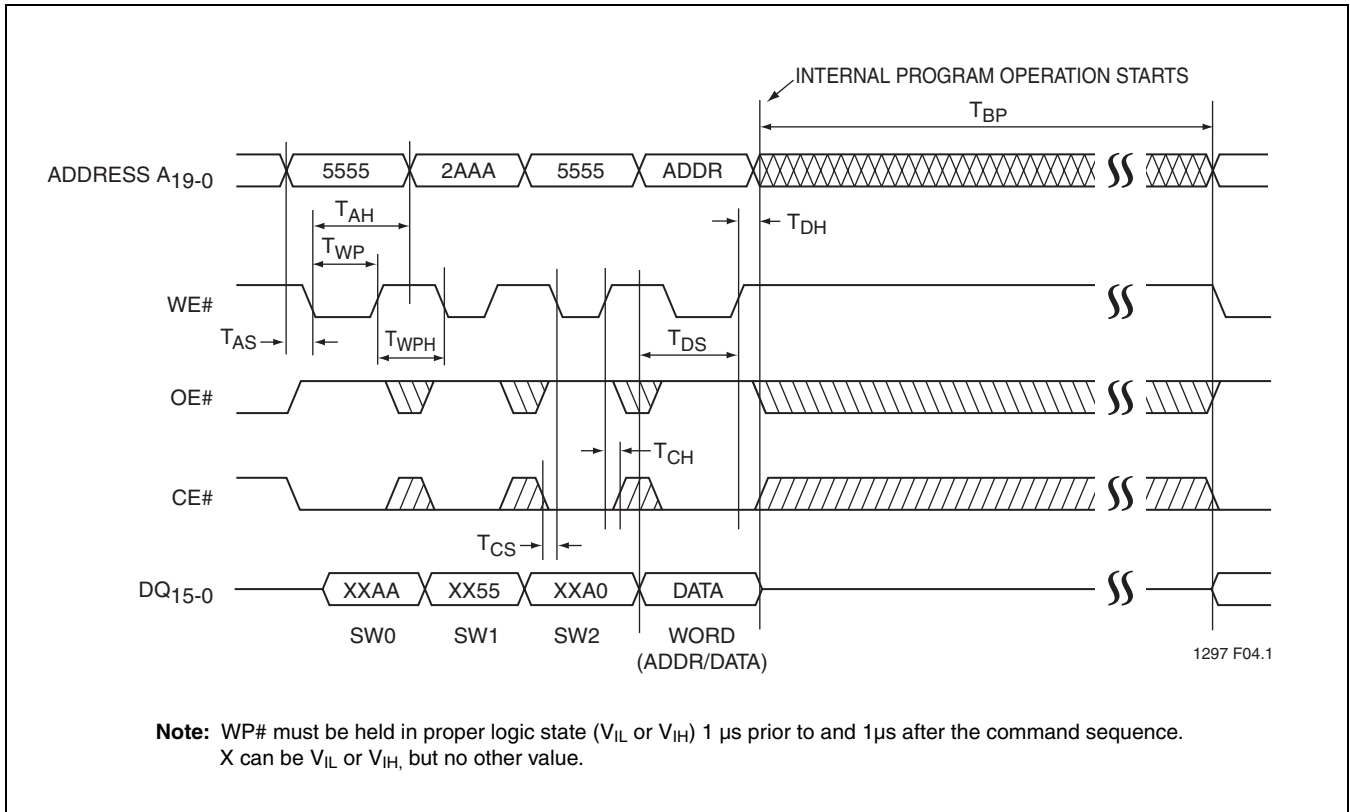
INTERNAL PROGRAM OPERATION STARTS

$T_{BP}$

ADDRESS $A_{19-0}$

5555 2AAA 5555 ADDR

$T_{AH}$

$T_{DH}$

$T_{WP}$

WE#

$T_{AS}$

$T_{WPH}$

$T_{DS}$

OE#

$T_{CH}$

CE#

$T_{CS}$

$DQ_{15-0}$

XXAA XX55 XXA0 DATA

SW0 SW1 SW2 WORD (ADDR/DATA)

1297 F04.1

**Note:** WP# must be held in proper logic state ($V_{IL}$ or $V_{IH}$) 1 µs prior to and 1µs after the command sequence. X can be $V_{IL}$ or $V_{IH,}$ but no other value.